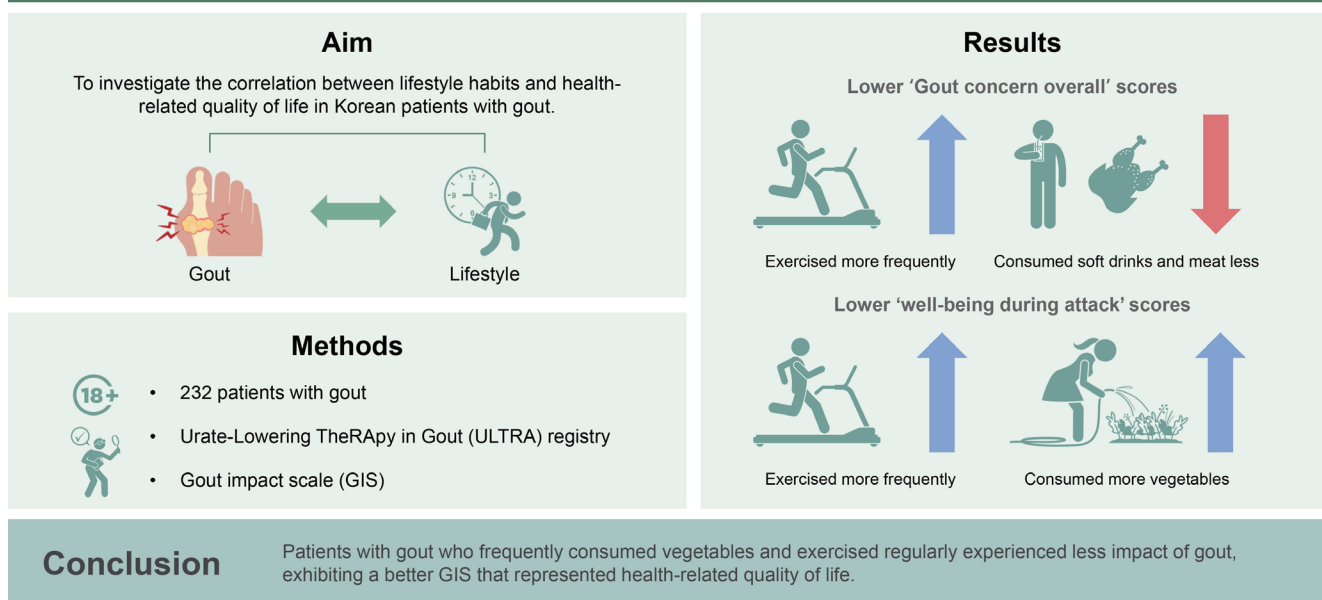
Aim

To investigate the correlation between lifestyle habits and health-related quality of life in Korean patients with gout.

Gout

Lifestyle

Methods

18+

• 232 patients with gout

• Urate-Lowering TheRApy in Gout (ULTRA) registry

• Gout impact scale (GIS)

Results

Lower 'Gout concern overall' scores

Exercised more frequently

Consumed soft drinks and meat less

Lower 'well-being during attack' scores

Exercised more frequently

Consumed more vegetables

Conclusion

Patients with gout who frequently consumed vegetables and exercised regularly experienced less impact of gout, exhibiting a better GIS that represented health-related quality of life.